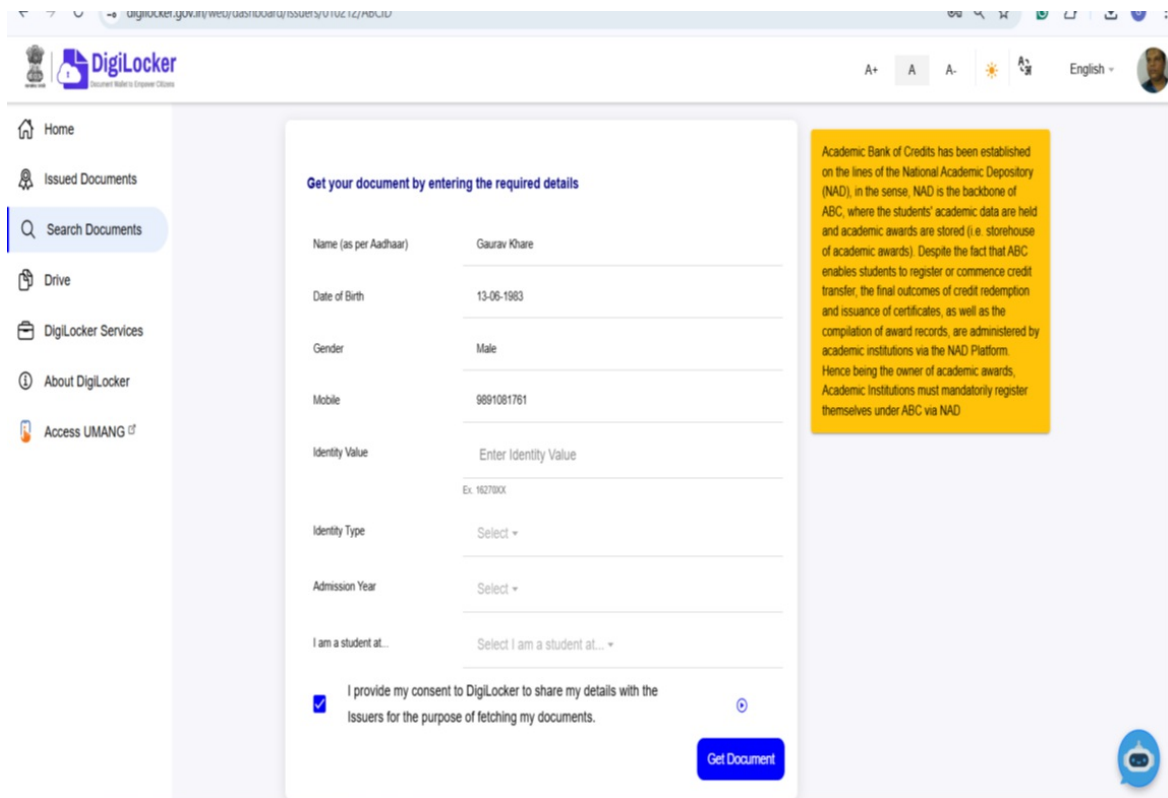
digilocker.gov.in/web/dashboard/issuers/010212/ABCID

DigiLocker
Document Wallet to Empower Citizens

A+ A A- English

Home
Issued Documents
Search Documents
Drive
DigiLocker Services
About DigiLocker
Access UMANG

Get your document by entering the required details

Name (as per Aadhaar) Gaurav Khare
Date of Birth 13-06-1983
Gender Male
Mobile 9891081761
Identity Value Enter Identity Value
Ex. 16270XX
Identity Type Select
Admission Year Select
I am a student at... Select I am a student at...

I provide my consent to DigiLocker to share my details with the Issuers for the purpose of fetching my documents.

Get Document

Academic Bank of Credits has been established on the lines of the National Academic Depository (NAD), in the sense, NAD is the backbone of ABC, where the students' academic data are held and academic awards are stored (i.e. storehouse of academic awards). Despite the fact that ABC enables students to register or commence credit transfer, the final outcomes of credit redemption and issuance of certificates, as well as the compilation of award records, are administered by academic institutions via the NAD Platform. Hence being the owner of academic awards, Academic Institutions must mandatorily register themselves under ABC via NAD